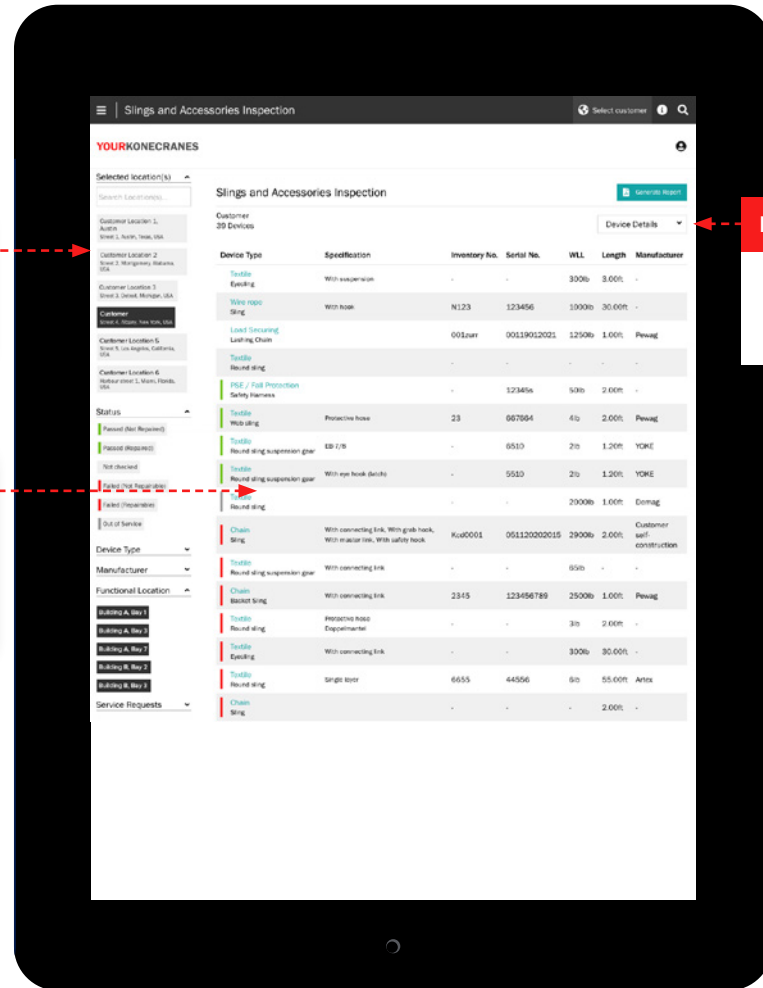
Slings and Accessories Inspection

Select customer

YOURKONECRANES

Selected location(s)

Search Location(s)...

Customer Location 1, Austin
Street 1, Austin, Texas, USA

Customer Location 2
Street 2, Montgomery, Alabama, USA

Customer Location 3
Street 3, Detroit, Michigan, USA

Customer
Street 4, Albany, New York, USA

Customer Location 5
Street 5, Los Angeles, California, USA

Customer Location 6
Harbour street 1, Miami, Florida, USA

Status

Passed (Not Repaired)

Passed (Repaired)

Not checked

Failed (Not Repairable)

Failed (Repairable)

Out of Service

Device Type

Manufacturer

Functional Location

Building A, Bay 1

Building A, Bay 3

Building A, Bay 7

Building B, Bay 2

Building B, Bay 3

Service Requests

Slings and Accessories Inspection

Generate Report

Customer
29 Devices

Device Details

| Device Type | Specification | Inventory No. | Serial No. | WLL | Length | Manufacturer |
|---|---|---|---|---|---|---|
| Textile Eyesling | With suspension | - | - | 300lb | 3.00ft | - |
| Wire rope Sling | With hook | N123 | 123456 | 1000lb | 30.00ft | - |
| Load Securing Lashing Chain | | 001zurr | 00119012021 | 1250lb | 1.00ft | Pewag |
| Textile Round sling | | - | - | - | - | - |
| PSE / Fall Protection Safety Harness | | - | 12345s | 50lb | 2.00ft | - |
| Textile Web sling | Protective hose | 23 | 087684 | 4lb | 2.00ft | Pewag |
| Textile Round sling suspension gear | EB 7/8 | - | 5510 | 2lb | 1.20ft | YOKE |
| Textile Round sling suspension gear | With eye hook (latch) | - | 5510 | 2lb | 1.20ft | YOKE |
| Textile Round sling | | - | - | 2000lb | 1.00ft | Demag |
| Chain Sling | With connecting link, With grab hook, With master link, With safety hook | Kcd0001 | 051120202015 | 2900lb | 2.00ft | Customer self-construction |
| Textile Round sling suspension gear | With connecting link | - | - | 85lb | - | - |
| Chain Basket Sling | With connecting link | 2345 | 123456789 | 2500lb | 1.00ft | Pewag |
| Textile Round sling | Protective hose Doppelmantel | - | - | 3lb | 2.00ft | - |
| Textile Eyesling | With connecting link | - | - | 300lb | 30.00ft | - |
| Textile Round sling | Single layer | 6655 | 44556 | 6lb | 55.00ft | Artex |
| Chain Sling | | - | - | - | 2.00ft | - |